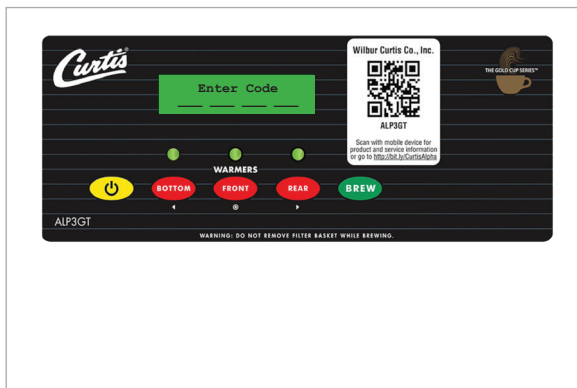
Curtis®

Enter Code
___ ___ ___ ___

Wilbur Curtis Co., Inc.

ALP3GT

Scan with mobile device for product and service information or go to http://bit.ly/CurtisAlphs

THE GOLD CUP SERIES™

WARMERS

BOTTOM
◂

FRONT
⊛

REAR
▸

BREW

ALP3GT

WARNING: DO NOT REMOVE FILTER BASKET WHILE BREWING.